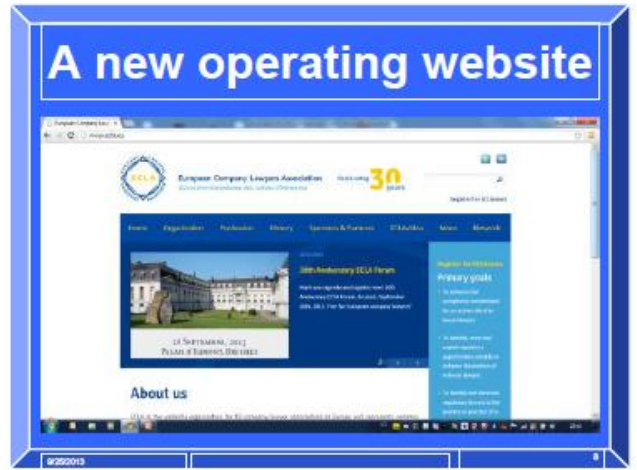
A new operating website

European Company Lawyers Association

Association Européenne des Juristes d'Entreprise

30 years

Register for ECLA Forum

Home Organisation Profession History Sponsors & Partners ECLA offers News Network

30th Anniversary ECLA Forum

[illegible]

13 Septembre, 2013
Palais d'Egmont, Brussels

Register for the Forum

Primary goals

About us

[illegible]

9/20/2013

8